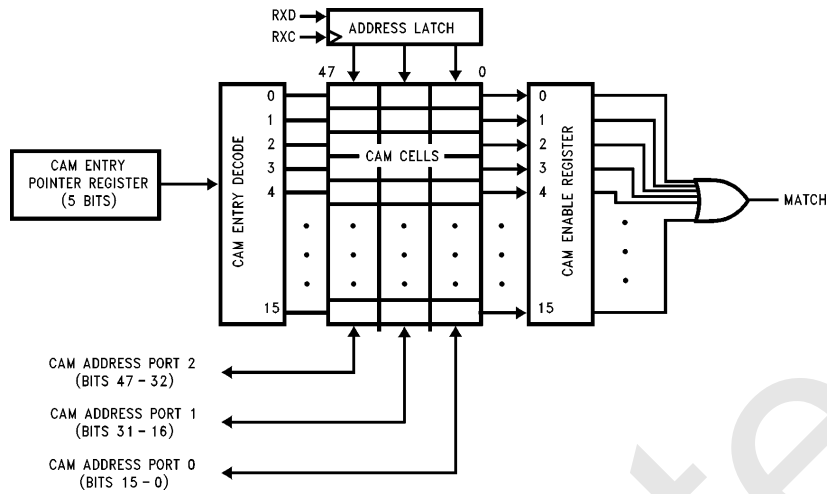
RXD
RXC
ADDRESS LATCH
47
0
CAM ENTRY POINTER REGISTER (5 BITS)
CAM ENTRY DECODE
0
1
2
3
4
15
CAM CELLS
0
1
2
3
4
15
CAM ENABLE REGISTER
MATCH
CAM ADDRESS PORT 2 (BITS 47 - 32)
CAM ADDRESS PORT 1 (BITS 31 - 16)
CAM ADDRESS PORT 0 (BITS 15 - 0)